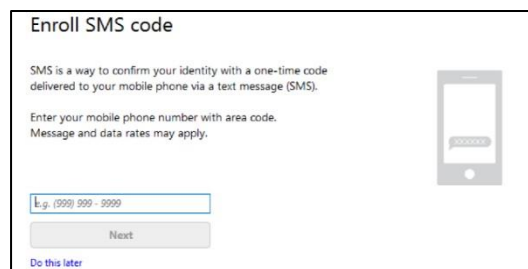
Enroll SMS code

SMS is a way to confirm your identity with a one-time code delivered to your mobile phone via a text message (SMS).

Enter your mobile phone number with area code.
Message and data rates may apply.

E.g. (999) 999 - 9999

Next

Do this later